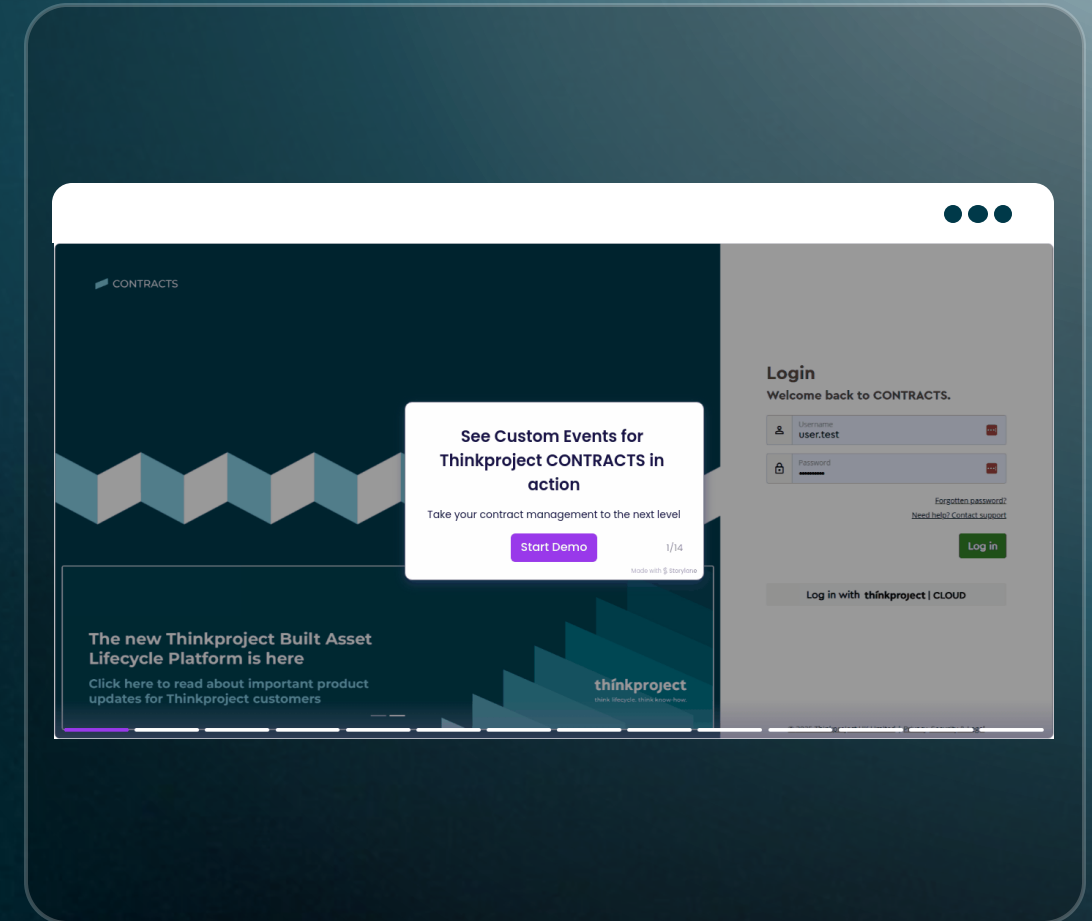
CONTRACTS

See Custom Events for Thinkproject CONTRACTS in action

Take your contract management to the next level

Start Demo

1/14

Made with Storylane

Login

Welcome back to CONTRACTS.

Username
user.test

Password
••••••••

Forgotten password?

Need help? Contact support

Log in

Log in with thinkproject | CLOUD

The new Thinkproject Built Asset Lifecycle Platform is here

Click here to read about important product updates for Thinkproject customers

thinkproject
think lifecycle. think know how.

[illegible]